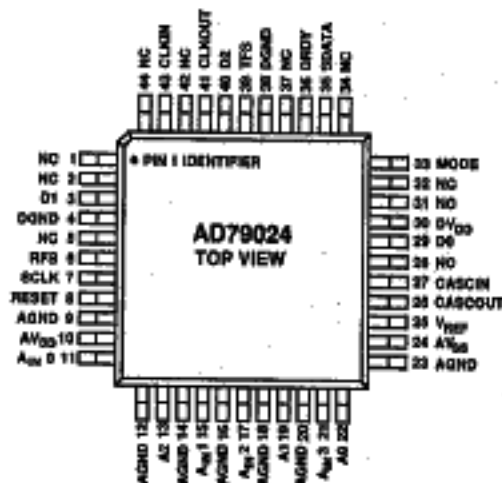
44 NC 43 CLKIN 42 NC 41 CLKOUT 40 D2 39 TFS 38 DGND 37 NC 36 DRDY 35 SDATA 34 NC

NC 1
NC 2
D1 3
DGND 4
NC 5
RFS 6
SCLK 7
RESET 8
AGND 9
$AV_{DD}$ 10
$A_{IN}$ 0 11

• PIN 1 IDENTIFIER

AD79024
TOP VIEW

33 MODE
32 NC
31 NC
30 $DV_{DD}$
29 D0
28 NC
27 CASCIN
26 CASCOUT
25 $V_{REF}$
24 $AV_{SS}$
23 AGND

AGND 12 A2 13 AGND 14 $A_{IN}$1 15 AGND 16 $A_{IN}$2 17 AGND 18 A1 19 AGND 20 $A_{IN}$3 21 A0 22